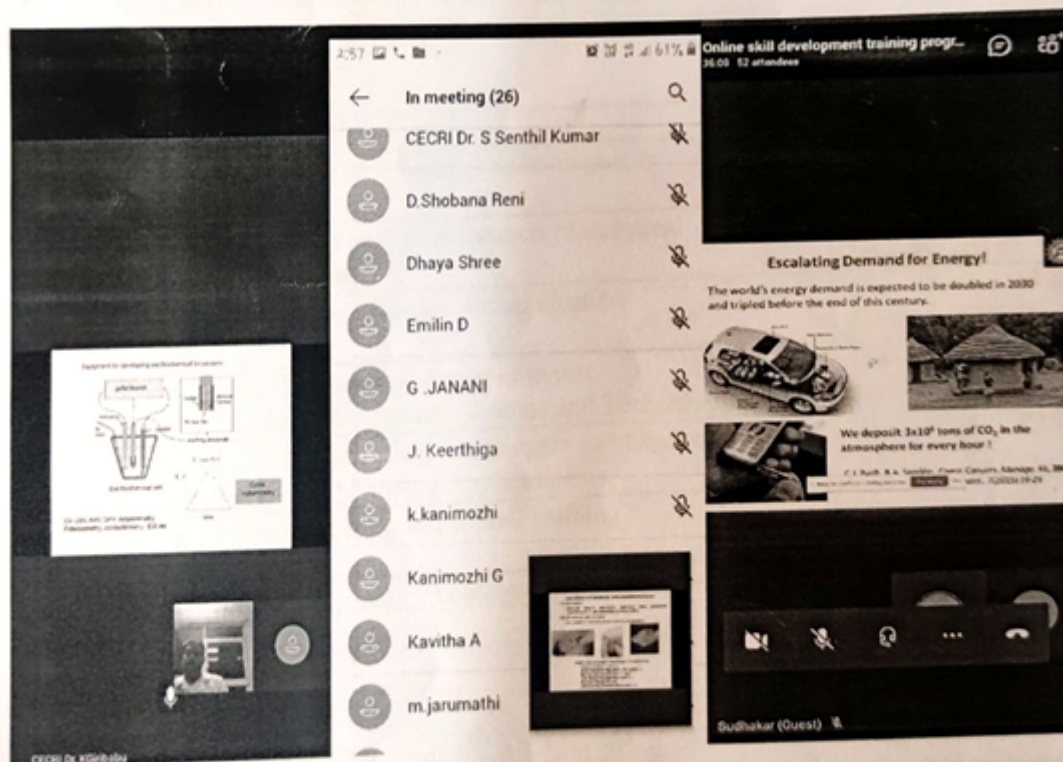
2:57 61%

In meeting (26)

CECRI Dr. S Senthil Kumar

D.Shobana Reni

Dhaya Shree

Emilin D

G .JANANI

J. Keerthiga

k.kanimozhi

Kanimozhi G

Kavitha A

m.jarumathi

Online skill development training progr...
36:08 52 attendees

Escalating Demand for Energy!

The world's energy demand is expected to be doubled in 2030 and tripled before the end of this century.

We deposit 3x10⁸ tons of $CO_2$ in the atmosphere for every hour !

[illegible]

Sudhakar (Guest)

CECRI Dr. K.Giribabu

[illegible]